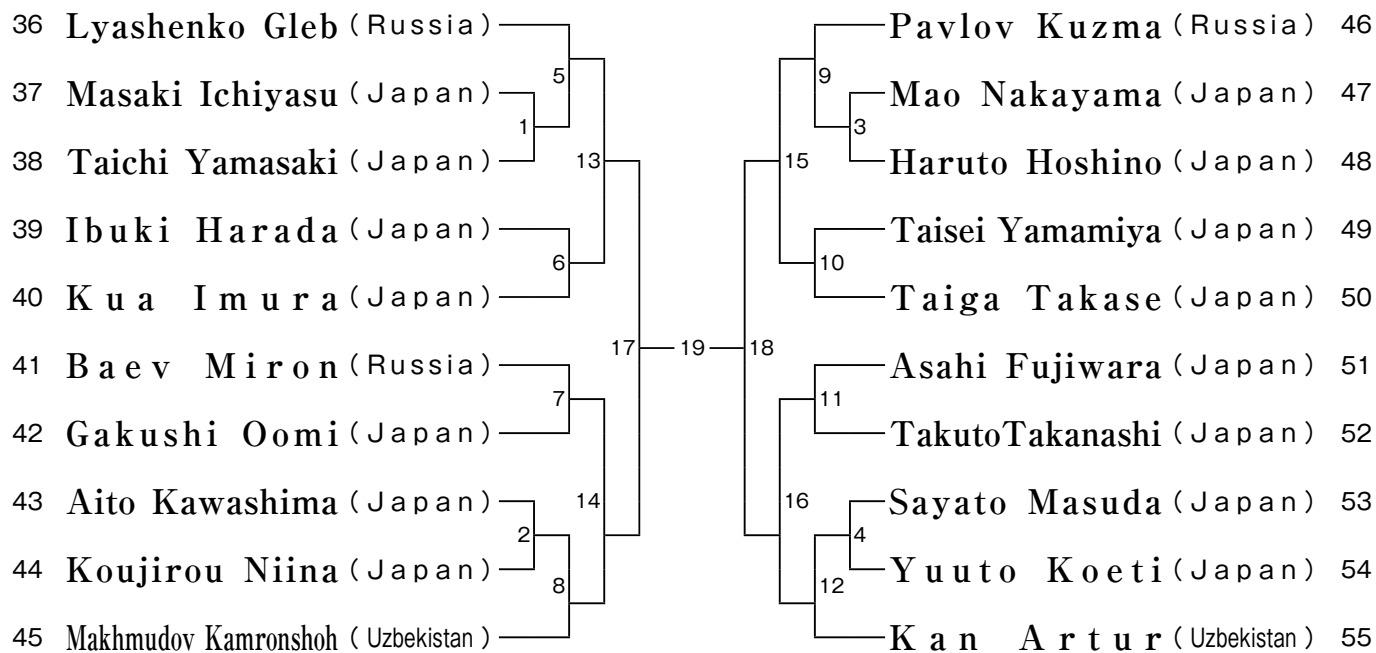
36 Lyashenko Gleb (Russia)
37 Masaki Ichiyasu (Japan)
38 Taichi Yamasaki (Japan)
39 Ibuki Harada (Japan)
40 Kua Imura (Japan)
41 Baev Miron (Russia)
42 Gakushi Oomi (Japan)
43 Aito Kawashima (Japan)
44 Koujirou Niina (Japan)
45 Makhmudov Kamronshoh (Uzbekistan)

5
1
13
6
17
7
14
2
8
19
18
9
3
15
10
11
16
4
12

Pavlov Kuzma (Russia) 46
Mao Nakayama (Japan) 47
Haruto Hoshino (Japan) 48
Taisei Yamamiya (Japan) 49
Taiga Takase (Japan) 50
Asahi Fujiwara (Japan) 51
TakutoTakanashi (Japan) 52
Sayato Masuda (Japan) 53
Yuuto Koeti (Japan) 54
Kan Artur (Uzbekistan) 55